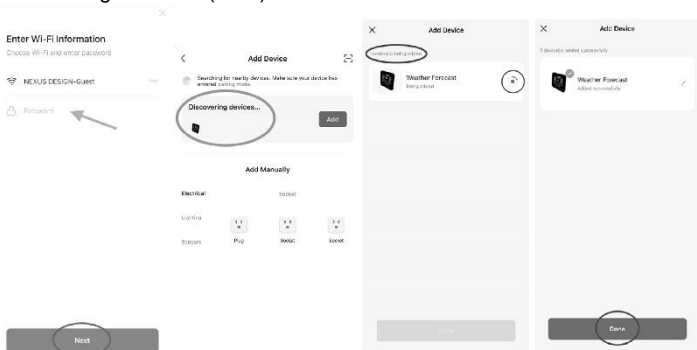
Enter Wi-Fi Information
Choose Wi-Fi and enter password
NEXUS DESIGN-Guest
Password
Next

Add Device
Searching for nearby devices. Make sure your device has entered pairing mode.
Discovering devices...
Add
Add Manually
Electrical
Socket
Lighting
Sensors
Plug
Socket
Socket

Add Device
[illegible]
Weather Forecast
Being added

Add Device
1 device(s) added successfully
Weather Forecast
Added successfully
Done